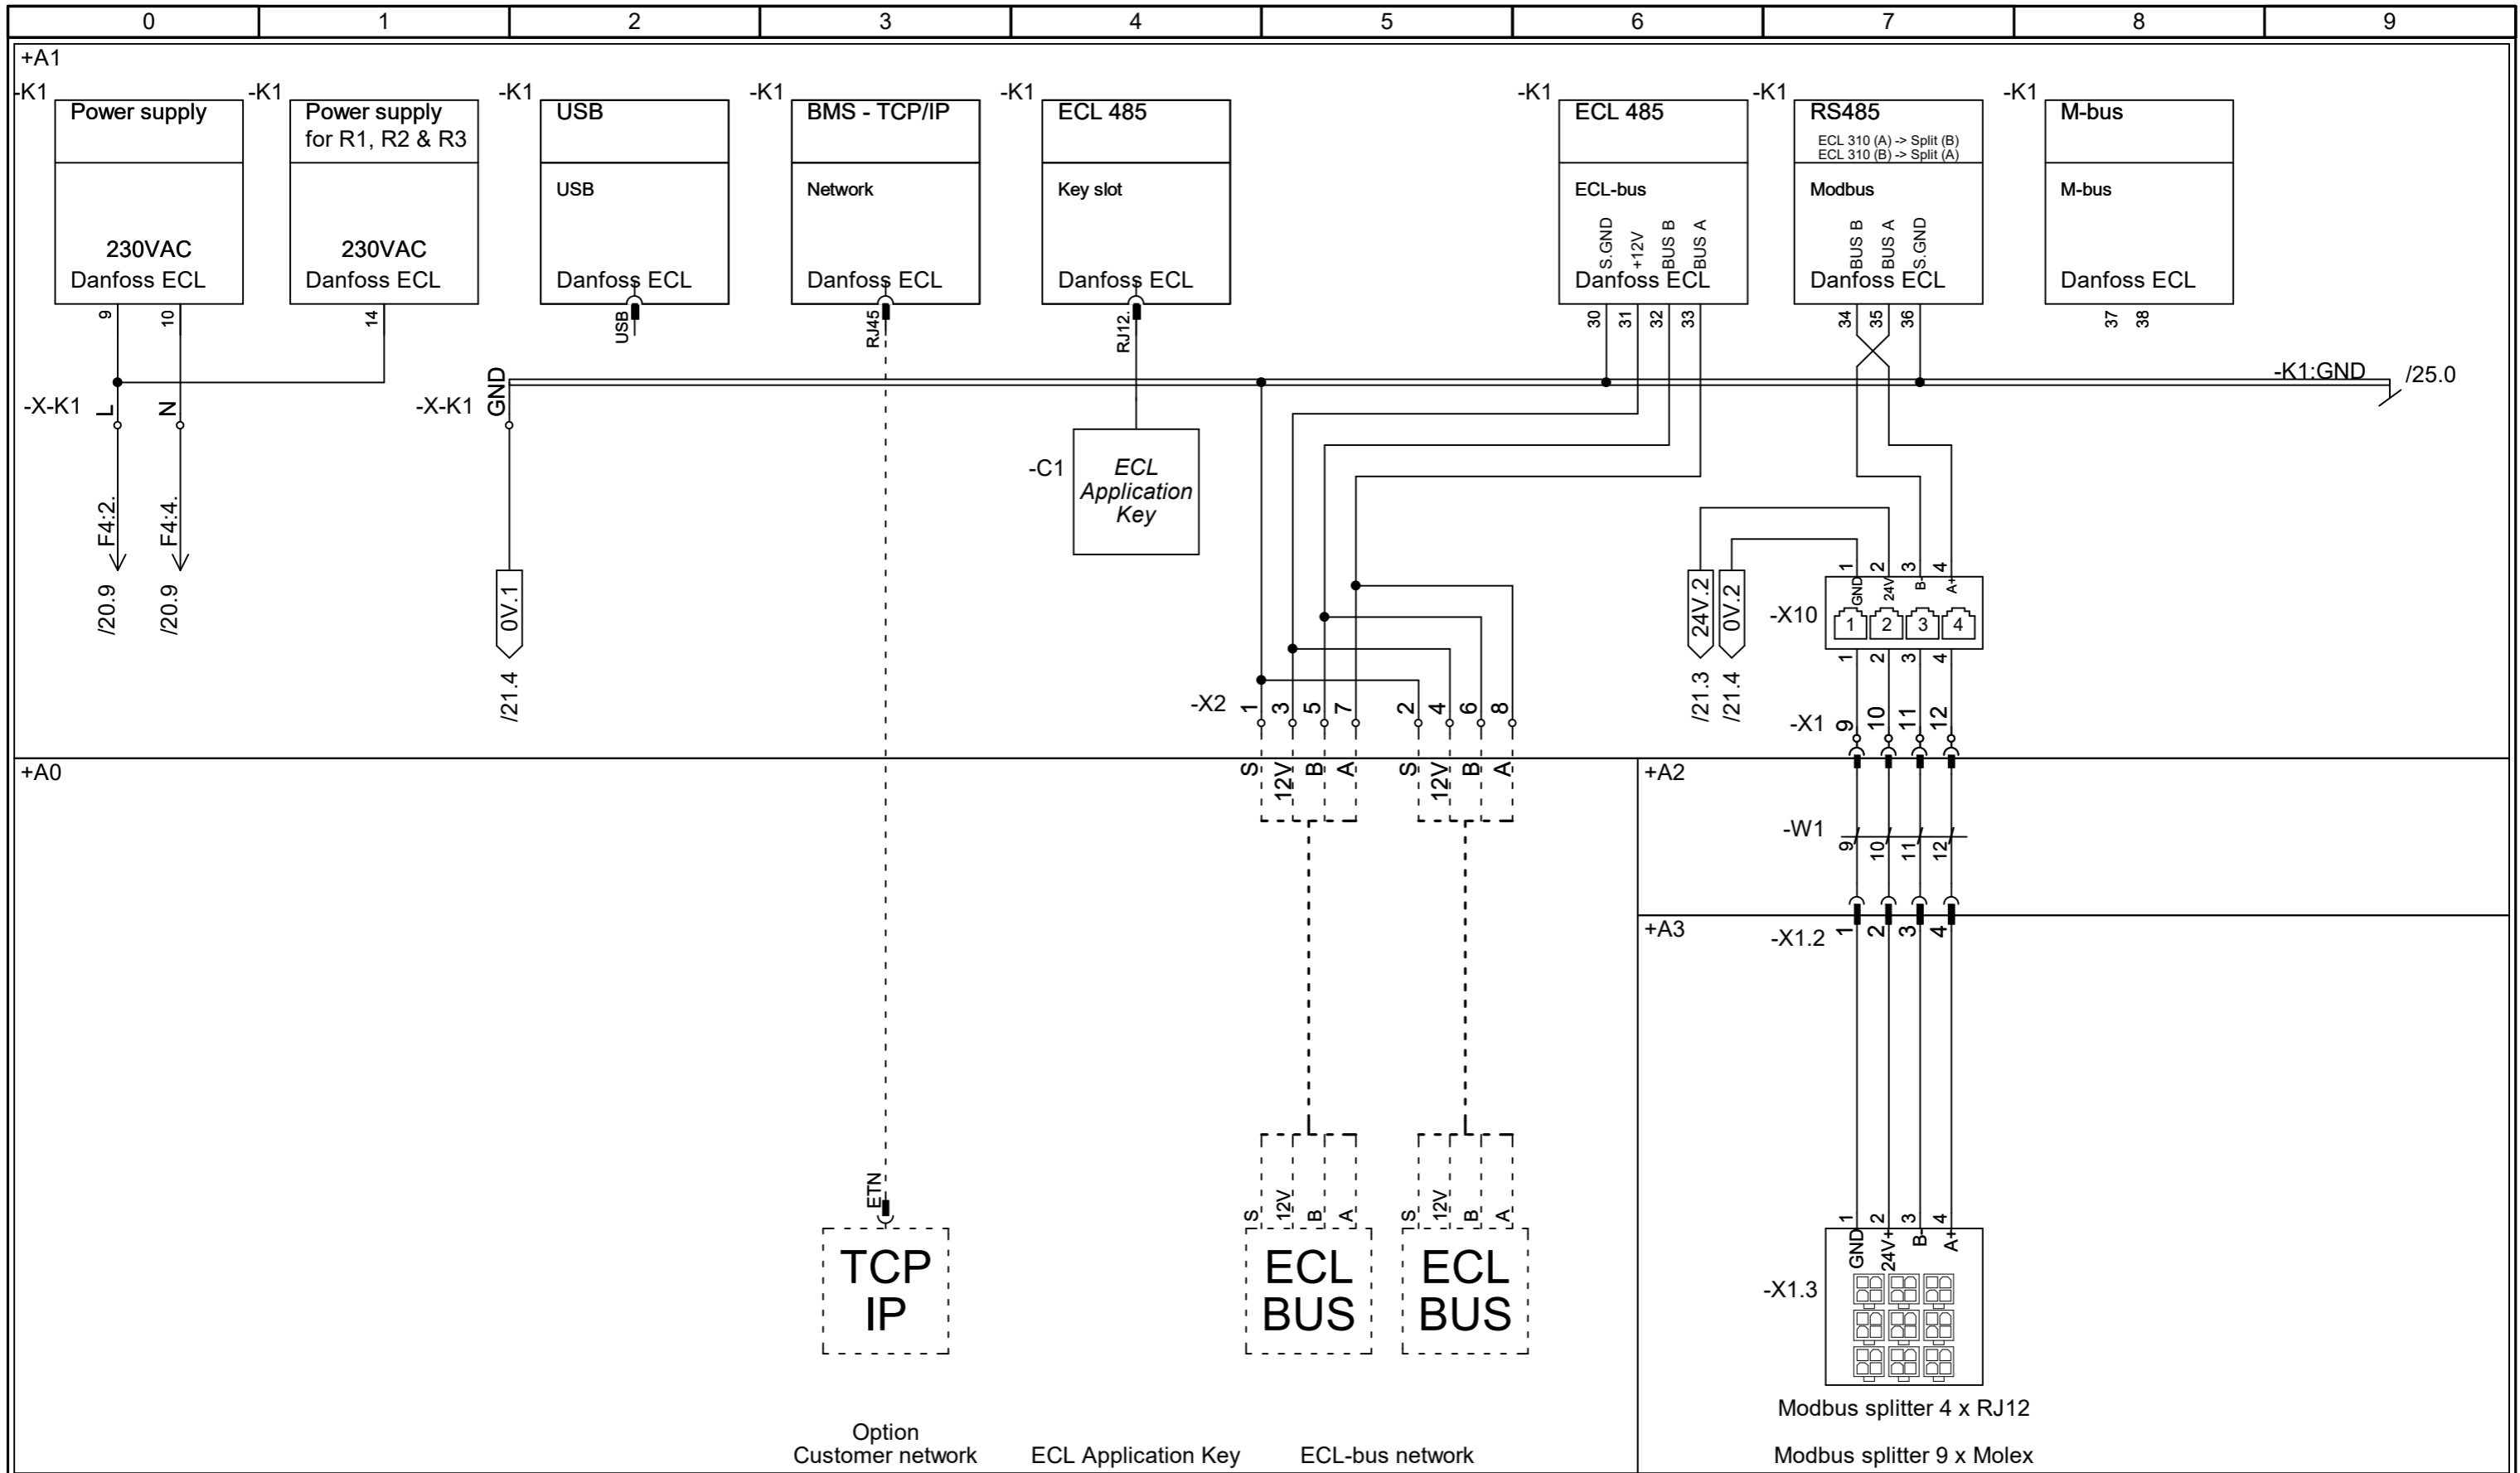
| 0 | 1 | 2 | 3 | 4 | 5 | 6 | 7 | 8 | 9 |
|---|---|---|---|---|---|---|---|---|---|

+A1

-K1
Power supply
230VAC
Danfoss ECL
9 10

-K1
Power supply for R1, R2 & R3
230VAC
Danfoss ECL
14

-K1
USB
USB
Danfoss ECL
USB

-K1
BMS - TCP/IP
Network
Danfoss ECL
RJ45

-K1
ECL 485
Key slot
Danfoss ECL
RJ12.

-K1
ECL 485
ECL-bus
S.GND +12V BUS B BUS A
Danfoss ECL
30 31 32 33

-K1
RS485
ECL 310 (A) -> Split (B)
ECL 310 (B) -> Split (A)
Modbus
BUS B BUS A S.GND
Danfoss ECL
34 35 36

-K1
M-bus
M-bus
Danfoss ECL
37 38

-K1:GND /25.0

-X-K1 L N
F4:2. F4:4.
/20.9 /20.9

-X-K1 GND
0V.1
/21.4

-C1
ECL Application Key

-X2 1 3 5 7 2 4 6 8

24V.2 0V.2
/21.3 /21.4

-X10
1 2 3 4
GND 24V B- A+
1 2 3 4
1 2 3 4

-X1 9 10 11 12

+A0
S 12V B A S 12V B A

+A2
-W1 9 10 11 12

+A3
-X1.2 1 2 3 4

ETN
TCP IP

S 12V B A
ECL BUS
S 12V B A
ECL BUS

1 2 3 4
GND 24V+ B- A+
-X1.3

Modbus splitter 4 x RJ12

Option
Customer network
ECL Application Key
ECL-bus network
Modbus splitter 9 x Molex